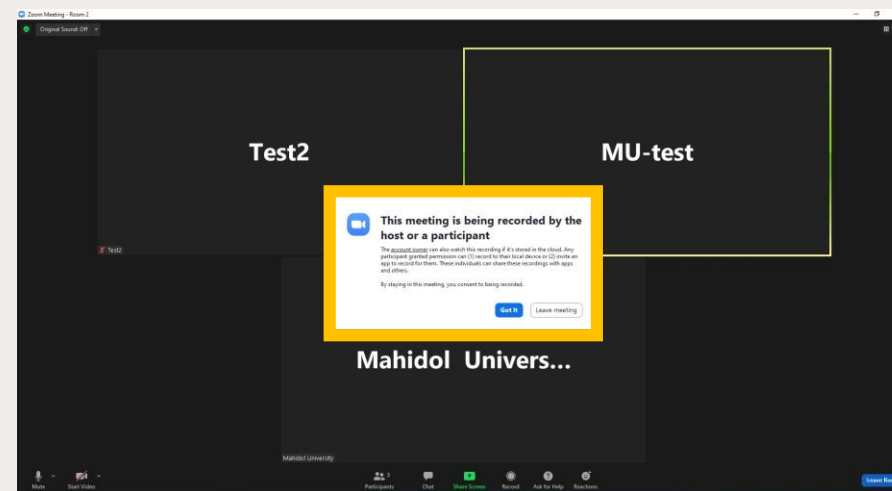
Zoom Meeting - Room 2

Original Sound: Off

Test2

MU-test

This meeting is being recorded by the host or a participant

The account owner can also watch this recording if it's stored in the cloud. Any participant granted permission can (1) record to their local device or (2) invite an app to record for them. These individuals can share these recordings with apps and others.

By staying in this meeting, you consent to being recorded.

Got it

Leave meeting

Test2

Mahidol Univers...

Mahidol University

Mute

Start Video

Participants 3

Chat

Share Screen

Record

Ask for Help

Reactions

Leave Ro